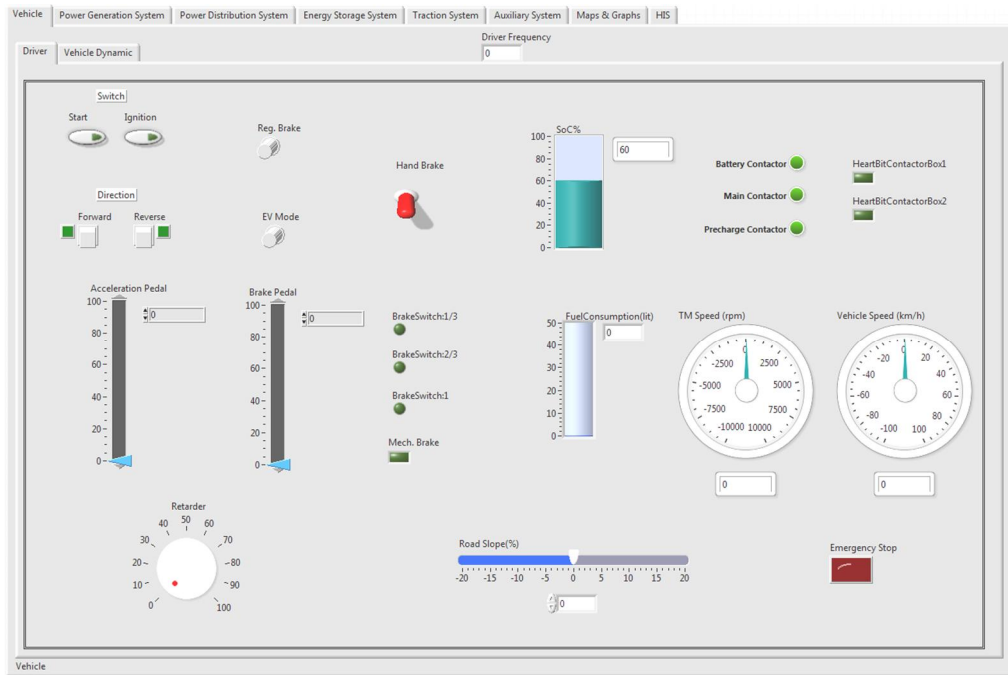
Vehicle | Power Generation System | Power Distribution System | Energy Storage System | Traction System | Auxiliary System | Maps & Graphs | HIS

Driver | Vehicle Dynamic

Driver Frequency
0

Switch
Start
Ignition

Reg. Brake

Hand Brake

SoC%
100
80
60
40
20
0
60

Battery Contactor
Main Contactor
Precharge Contactor

HeartBitContactorBox1
HeartBitContactorBox2

Direction
Forward
Reverse

EV Mode

Acceleration Pedal
100
80
60
40
20
0
0

Brake Pedal
100
80
60
40
20
0
0

BrakeSwitch:1/3
BrakeSwitch:2/3
BrakeSwitch:1
Mech. Brake

FuelConsumption(lit)
50
40
30
20
10
0
0

TM Speed (rpm)
0
-2500
2500
-5000
5000
-7500
7500
-10000
10000
0

Vehicle Speed (km/h)
-20
0
20
-40
40
-60
60
-80
80
-100
100
0

Retarder
0
10
20
30
40
50
60
70
80
90
100

Road Slope(%)
-20
-15
-10
-5
0
5
10
15
20
0

Emergency Stop

Vehicle